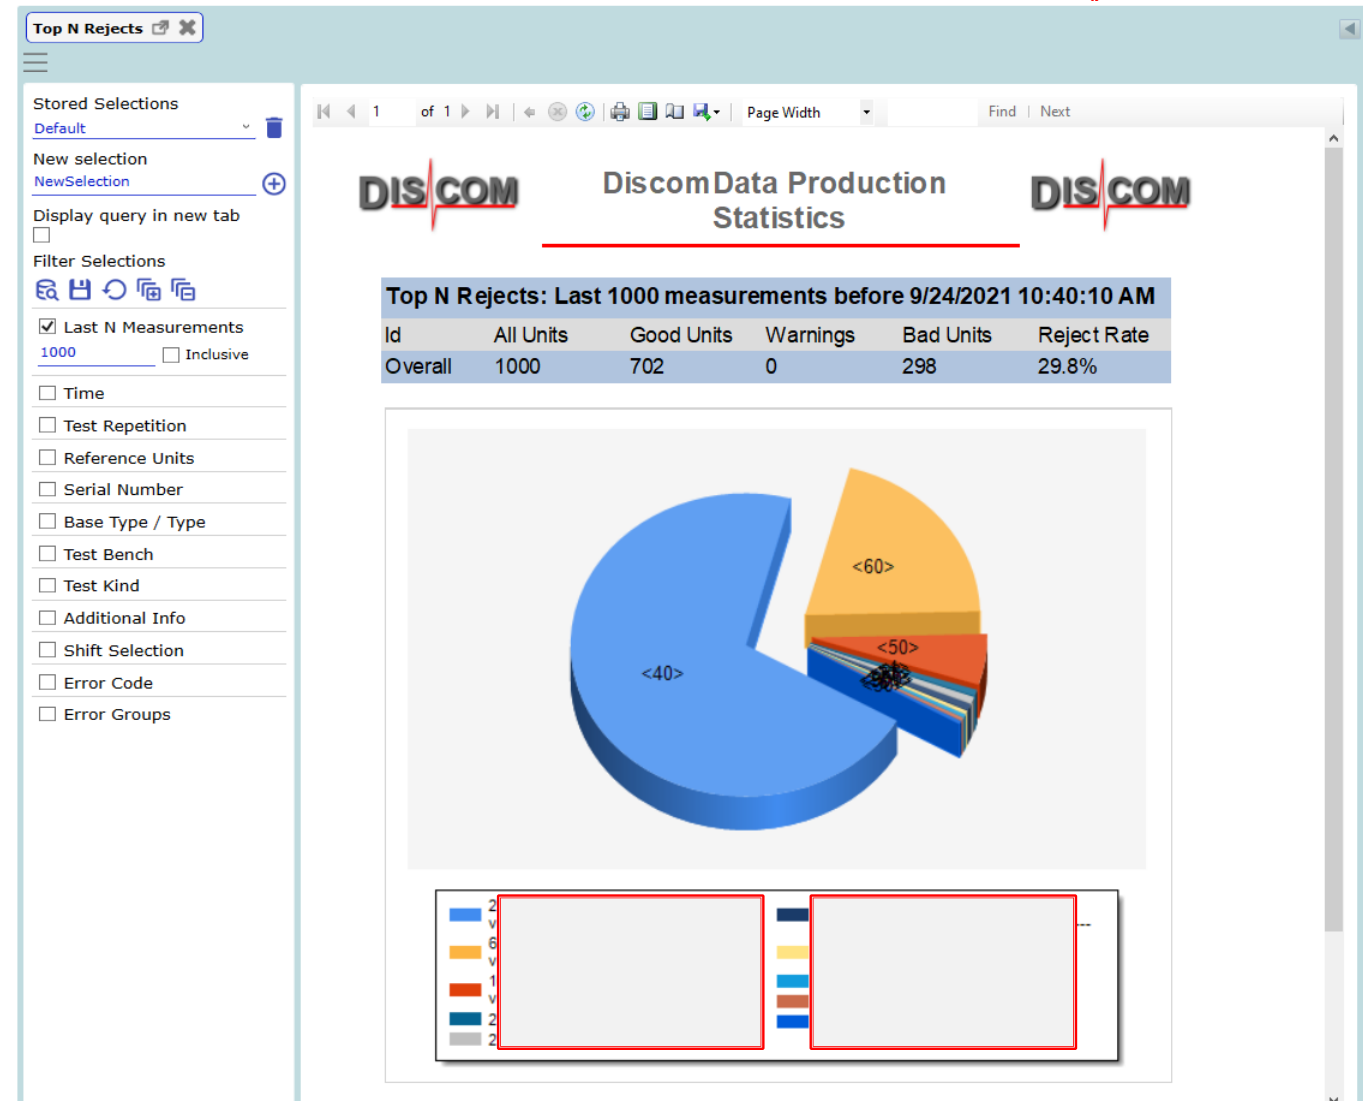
Top N Rejects

Stored Selections
Default

New selection
NewSelection

Display query in new tab

Filter Selections

Last N Measurements
1000
Inclusive

Time
Test Repetition
Reference Units
Serial Number
Base Type / Type
Test Bench
Test Kind
Additional Info
Shift Selection
Error Code
Error Groups

1 of 1
Page Width
Find | Next

DISCOM
Discom Data Production Statistics
DISCOM

| Top N Rejects: Last 1000 measurements before 9/24/2021 10:40:10 AM | | | | | |
|---|---|---|---|---|---|
| Id | All Units | Good Units | Warnings | Bad Units | Reject Rate |
| Overall | 1000 | 702 | 0 | 298 | 29.8% |

<60>
<50>
<40>

2
v
6
v
1
v
2
2
---